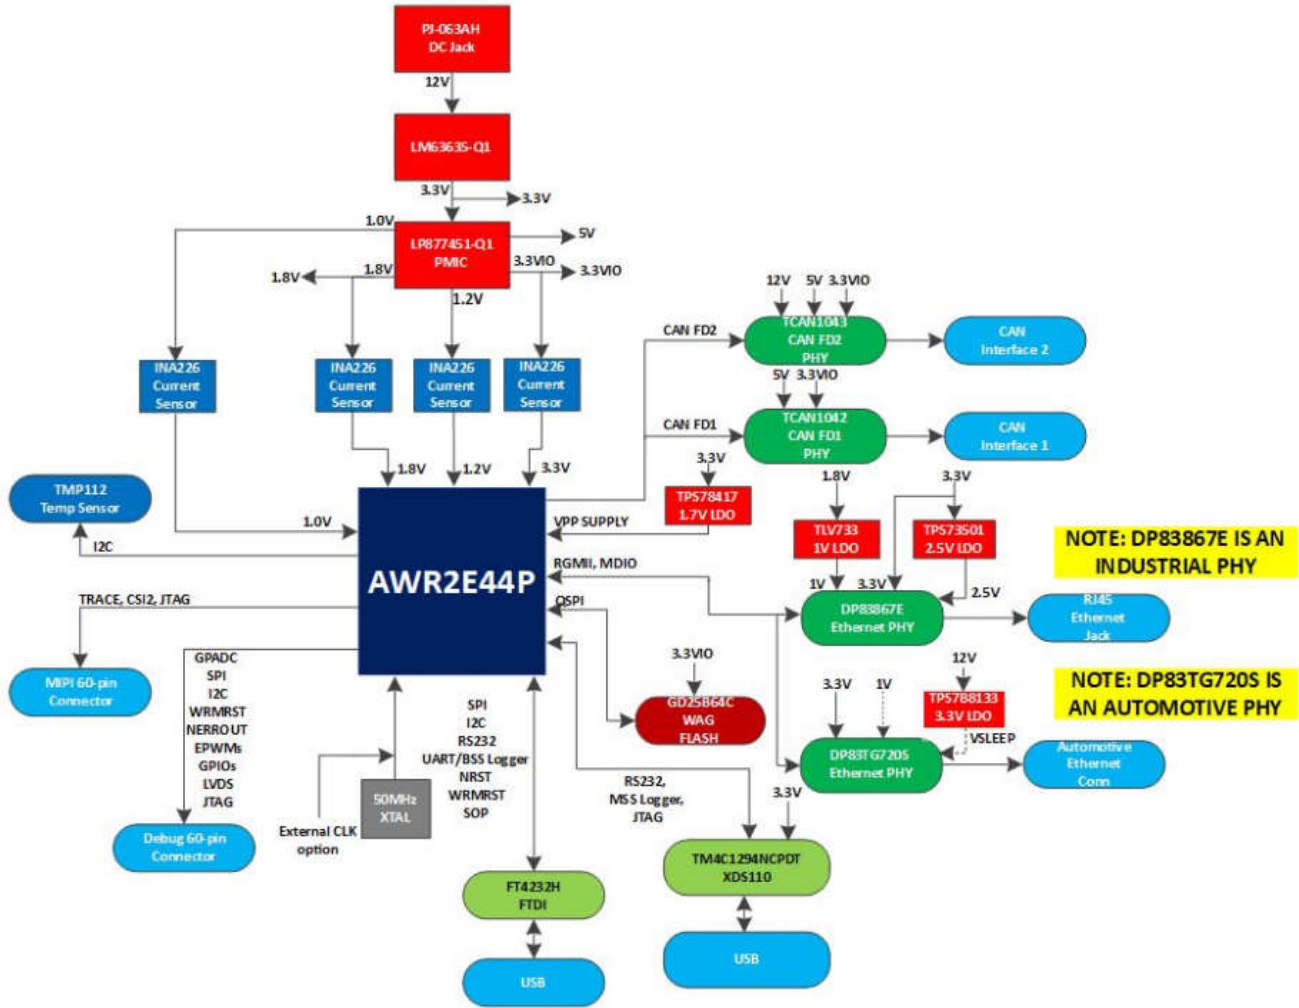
PJ-063AH
DC Jack

12V

LM63635-Q1

3.3V
3.3V

1.0V

LP877451-Q1
PMIC

5V

1.8V
1.8V
3.3VIO
3.3VIO
1.2V

12V 5V 3.3VIO

CAN FD2

TCAN1043
CAN FD2
PHY

CAN
Interface 2

5V 3.3VIO

INA226
Current
Sensor

INA226
Current
Sensor

INA226
Current
Sensor

INA226
Current
Sensor

CAN FD1

TCAN1042
CAN FD1
PHY

CAN
Interface 1

1.8V
1.2V
3.3V

3.3V

1.8V

3.3V

TMP112
Temp Sensor

1.0V

VPP SUPPLY

TPS78417
1.7V LDO

TLV733
1V LDO

TPS73501
2.5V LDO

NOTE: DP83867E IS AN INDUSTRIAL PHY

I2C

AWR2E44P

RGMII, MDIO

1V
3.3V
2.5V

TRACE, CSI2, JTAG

QSPI

DP83867E
Ethernet PHY

RJ45
Ethernet
Jack

MIPI 60-pin
Connector

GPADC
SPI
I2C
WRMRST
NERROUT
EPWMs
GPIOs
LVDS
JTAG

3.3VIO

GD25B64C
WAG
FLASH

3.3V
1V

12V

TPS7B8133
3.3V LDO

NOTE: DP83TG720S IS AN AUTOMOTIVE PHY

VSLEEP

DP83TG720S
Ethernet PHY

Automotive
Ethernet
Conn

SPI
I2C
RS232
UART/BSS Logger
NRST
WRMRST
SOP

RS232,
MSS Logger,
JTAG

50MHz
XTAL

External CLK
option

Debug 60-pin
Connector

3.3V

TM4C1294NCPDT
XDS110

FT4232H
FTDI

USB

USB